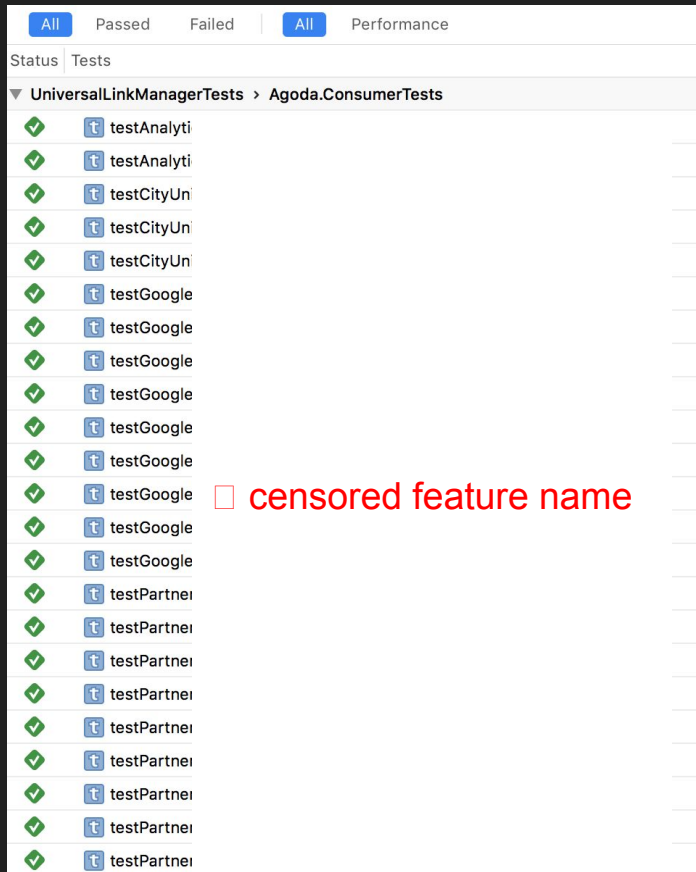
All Passed Failed All Performance

Status Tests

UniversalLinkManagerTests > Agoda.ConsumerTests

t testAnalyti
t testAnalyti
t testCityUni
t testCityUni
t testCityUni
t testGoogle
t testGoogle
t testGoogle
t testGoogle
t testGoogle
t testGoogle
t testGoogle
t testGoogle
t testGoogle
t testPartner
t testPartner
t testPartner
t testPartner
t testPartner
t testPartner
t testPartner
t testPartner
t testPartner

censored feature name